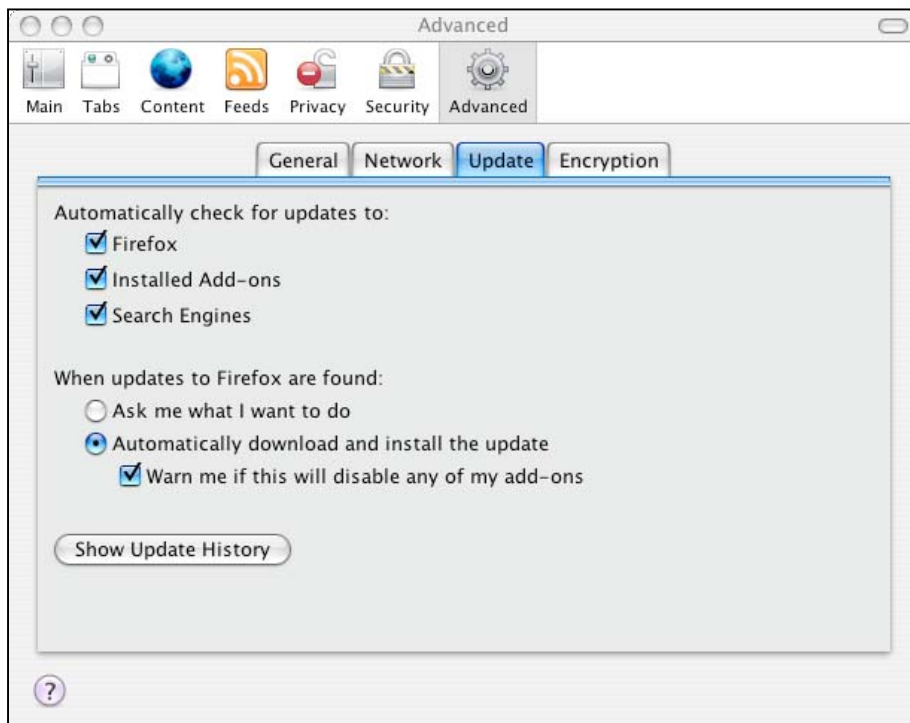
Advanced

Main Tabs Content Feeds Privacy Security Advanced

General Network Update Encryption

Automatically check for updates to:

Firefox

Installed Add-ons

Search Engines

When updates to Firefox are found:

Ask me what I want to do

Automatically download and install the update

Warn me if this will disable any of my add-ons

Show Update History

?